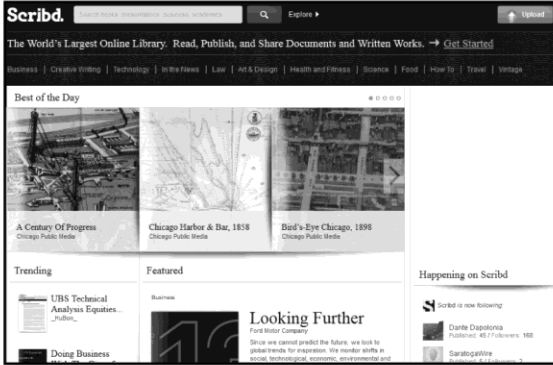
Scribd. Search books, presentations, business, academics... Explore ▸ Upload

The World's Largest Online Library. Read, Publish, and Share Documents and Written Works. → Get Started

Business | Creative Writing | Technology | In the News | Law | Art & Design | Health and Fitness | Science | Food | How To | Travel | Vintage

Best of the Day

A Century Of Progress
Chicago Public Media

Chicago Harbor & Bar, 1858
Chicago Public Media

Bird's-Eye Chicago, 1898
Chicago Public Media

Trending

UBS Technical Analysis Equities...
_HuBon_

Doing Business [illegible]

Featured

Business

Looking Further
Ford Motor Company
Since we cannot predict the future, we look to global trends for inspiration. We monitor shifts in social, technological, economic, environmental and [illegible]

Happening on Scribd

Scribd is now following

Dante Dapolonia
Published: 45 / Followers: 168

SaratogaWire
Published: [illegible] / Followers: 2